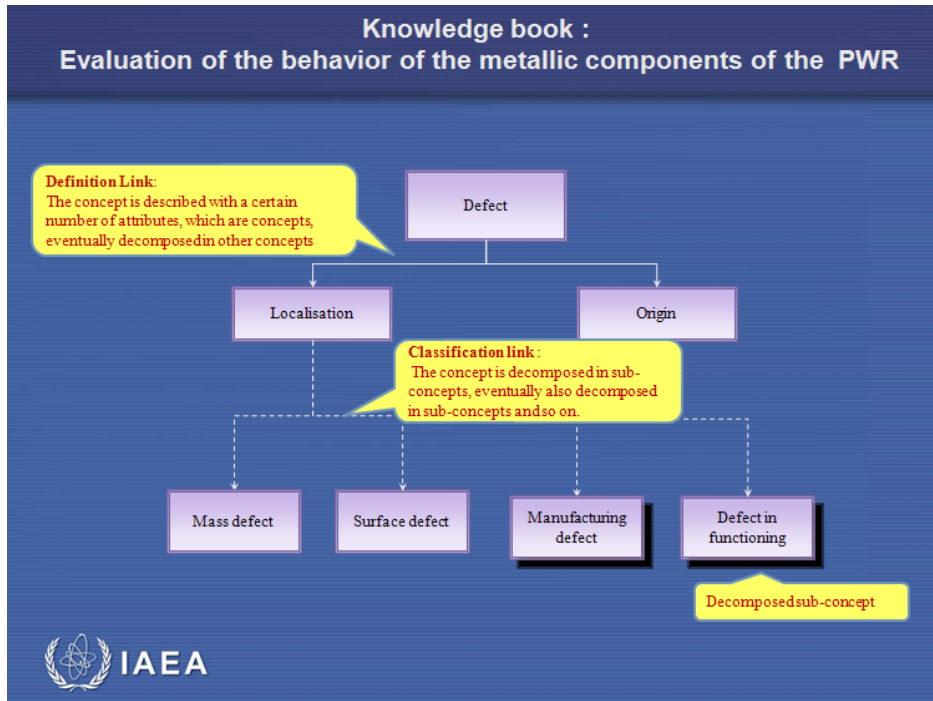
Knowledge book :
Evaluation of the behavior of the metallic components of the PWR

Definition Link:
The concept is described with a certain number of attributes, which are concepts, eventually decomposedin other concepts

Defect

Localisation

Origin

Classification link:
The concept is decomposed in sub-concepts, eventually also decomposed in sub-concepts andso on.

Mass defect

Surface defect

Manufacturing defect

Defect in functioning

Decomposedsub-concept

IAEA